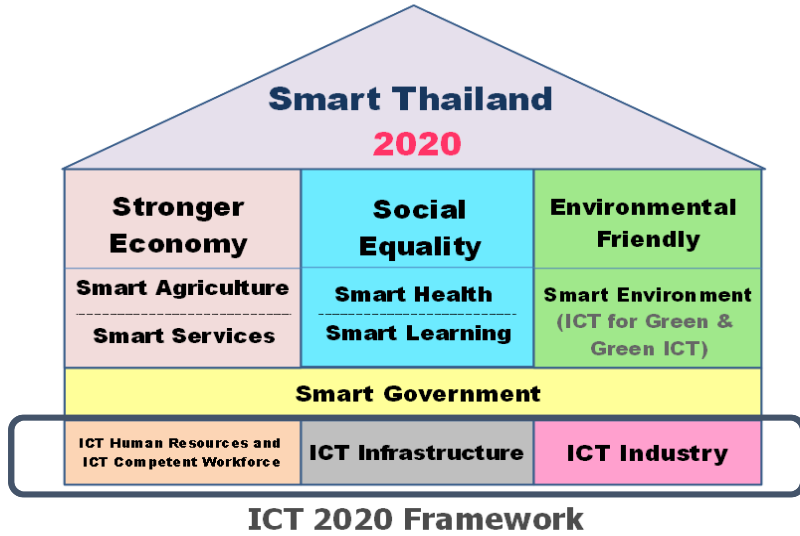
Smart Thailand
2020

| Stronger Economy | Social Equality | Environmental Friendly |
|---|---|---|
| Smart Agriculture<br>Smart Services | Smart Health<br>Smart Learning | Smart Environment (ICT for Green & Green ICT) |

Smart Government

| ICT Human Resources and ICT Competent Workforce | ICT Infrastructure | ICT Industry |
|---|---|---|

ICT 2020 Framework